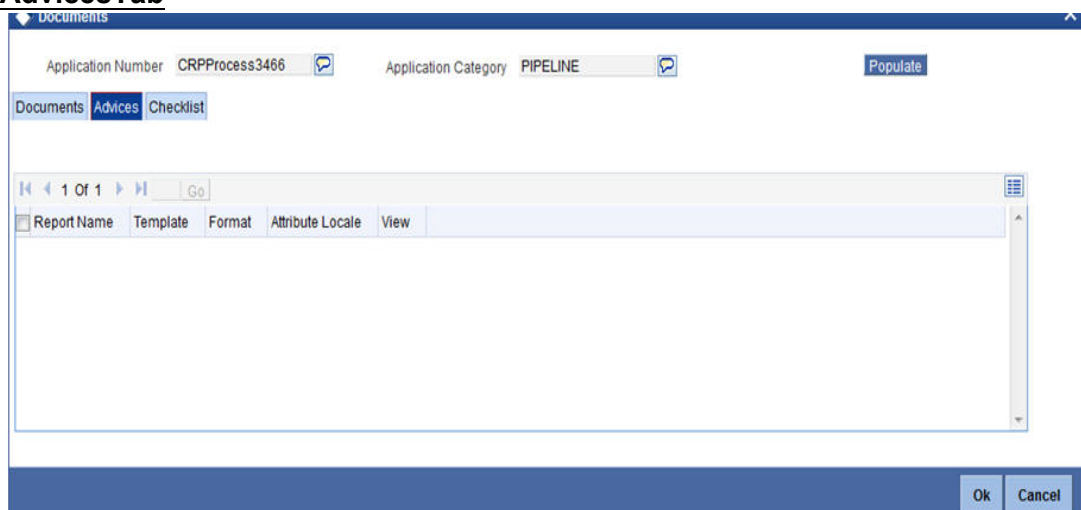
Advices Tab

Documents

Application Number CRPProcess3466

Application Category PIPELINE

Populate

Documents Advices Checklist

1 Of 1 Go

| Report Name | Template | Format | Attribute Locale | View |
|---|---|---|---|---|

Ok Cancel